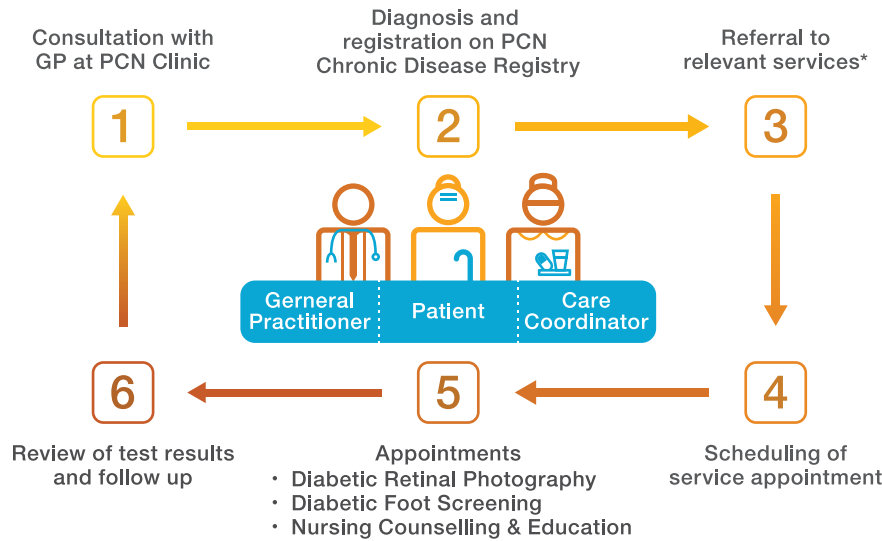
Consultation with GP at PCN Clinic

1

Diagnosis and registration on PCN Chronic Disease Registry

2

Referral to relevant services*

3

Gerneral Practitioner

Patient

Care Coordinator

4

Scheduling of service appointment

5

Appointments
• Diabetic Retinal Photography
• Diabetic Foot Screening
• Nursing Counselling & Education

6

Review of test results and follow up